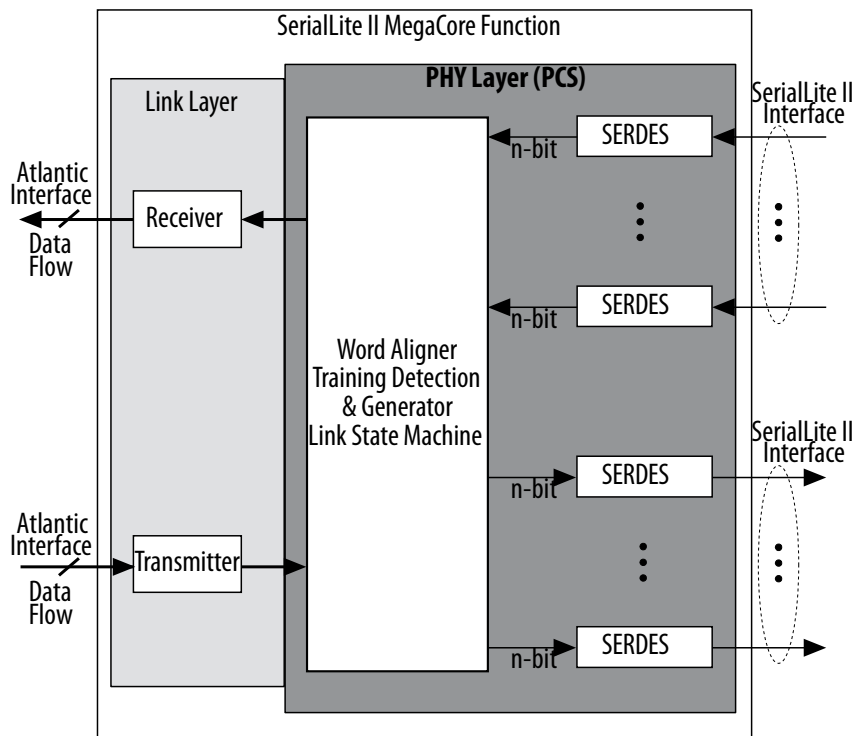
SerialLite II MegaCore Function

Link Layer

PHY Layer (PCS)

SerialLite II Interface

SERDES

n-bit

Atlantic Interface

Receiver

Data Flow

SERDES

n-bit

Word Aligner
Training Detection
& Generator
Link State Machine

SerialLite II Interface

SERDES

n-bit

Atlantic Interface

Transmitter

Data Flow

SERDES

n-bit